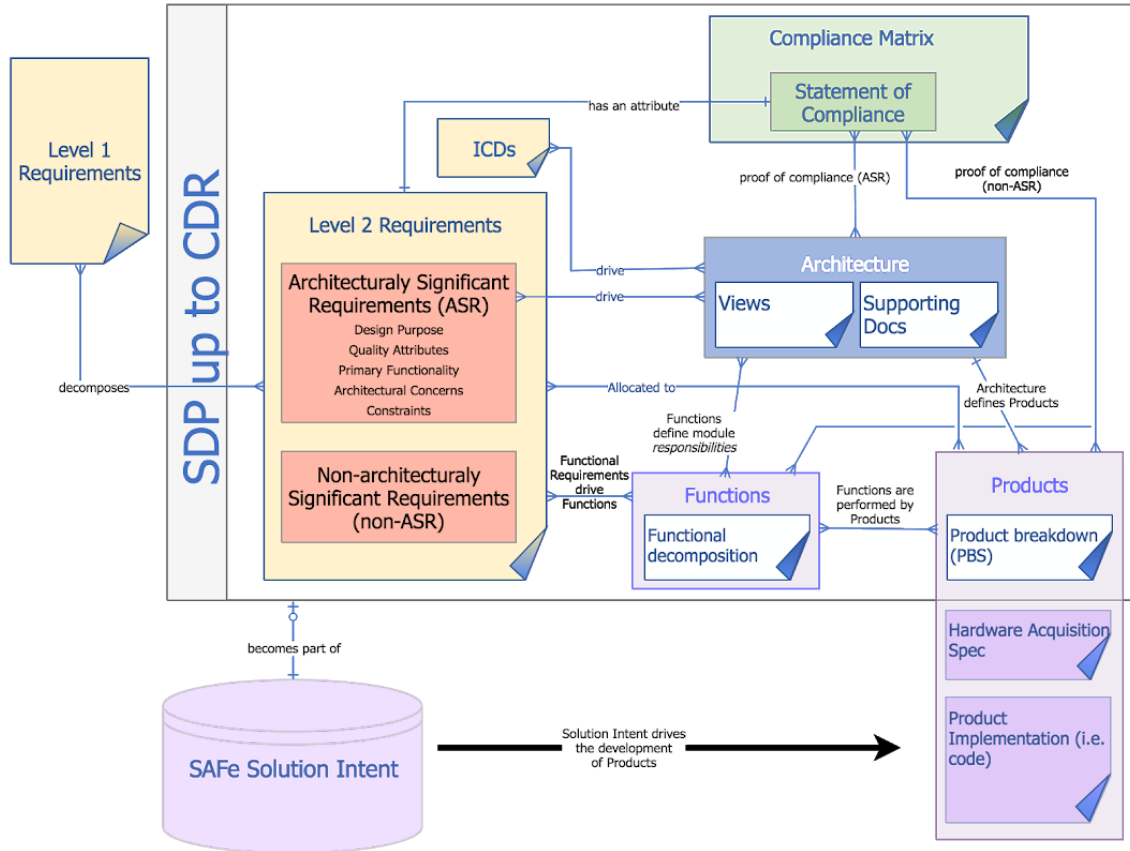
SDP up to CDR

Level 1 Requirements

decomposes

Compliance Matrix

Statement of Compliance

has an attribute

ICDs

proof of compliance (ASR)

proof of compliance (non-ASR)

Level 2 Requirements

Architecturaly Significant Requirements (ASR)
Design Purpose
Quality Attributes
Primary Functionality
Architectural Concerns
Constraints

Non-architecturaly Significant Requirements (non-ASR)

drive

drive

Architecture

Views

Supporting Docs

Allocated to

Architecture defines Products

Functions define module *responsibilities*

Functional Requirements drive Functions

Functions

Functional decomposition

Functions are performed by Products

Products

Product breakdown (PBS)

Hardware Acquisition Spec

Product Implementation (i.e. code)

becomes part of

SAFe Solution Intent

Solution Intent drives the development of Products